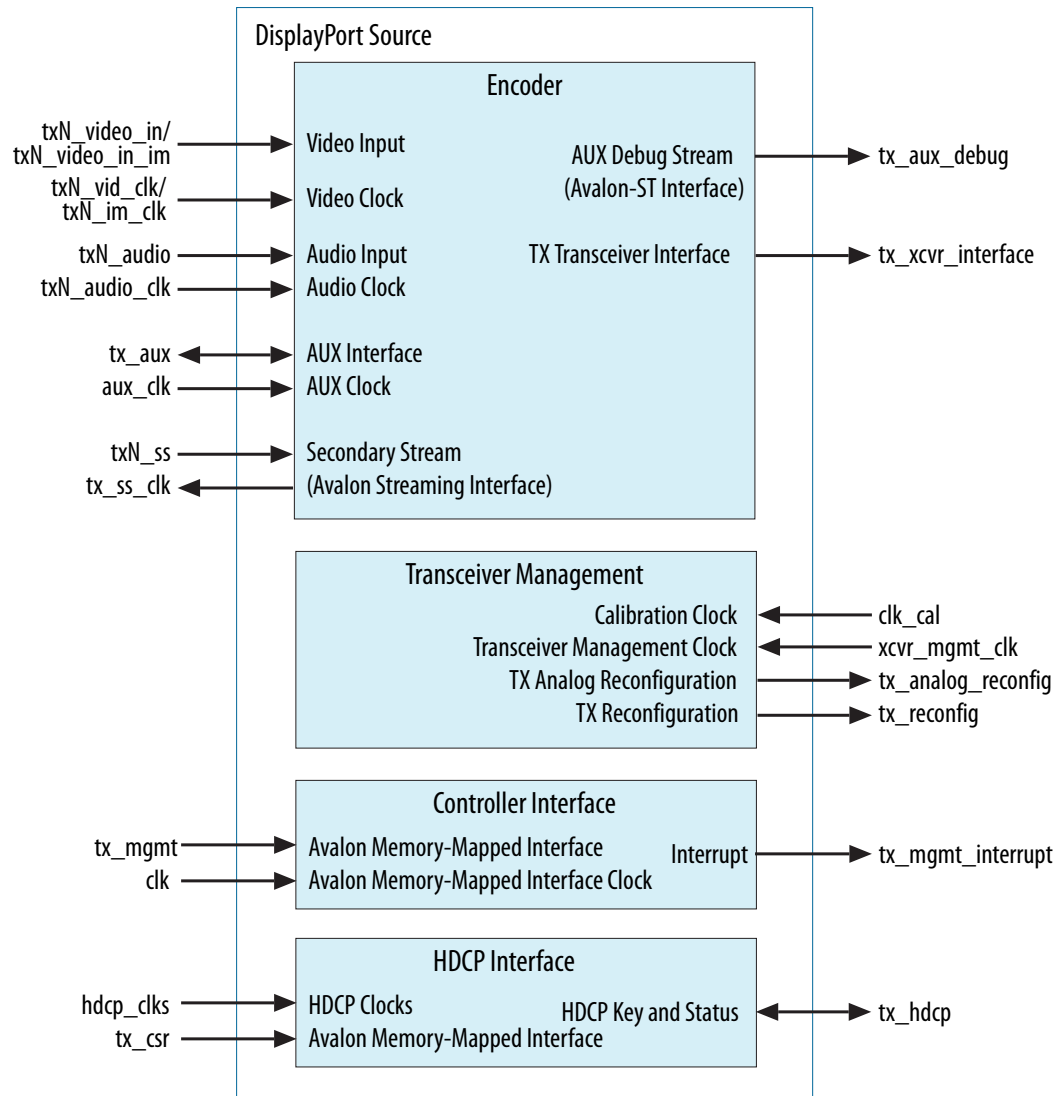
DisplayPort Source

Encoder

txN_video_in/
txN_video_in_im
Video Input

txN_vid_clk/
txN_im_clk
Video Clock

txN_audio
Audio Input

txN_audio_clk
Audio Clock

tx_aux
AUX Interface

aux_clk
AUX Clock

txN_ss
Secondary Stream

tx_ss_clk
(Avalon Streaming Interface)

AUX Debug Stream
(Avalon-ST Interface)
tx_aux_debug

TX Transceiver Interface
tx_xcvr_interface

Transceiver Management

Calibration Clock
clk_cal

Transceiver Management Clock
xcvr_mgmt_clk

TX Analog Reconfiguration
tx_analog_reconfig

TX Reconfiguration
tx_reconfig

Controller Interface

tx_mgmt
Avalon Memory-Mapped Interface

clk
Avalon Memory-Mapped Interface Clock

Interrupt
tx_mgmt_interrupt

HDCP Interface

hdcp_clks
HDCP Clocks

tx_csr
Avalon Memory-Mapped Interface

HDCP Key and Status
tx_hdcp